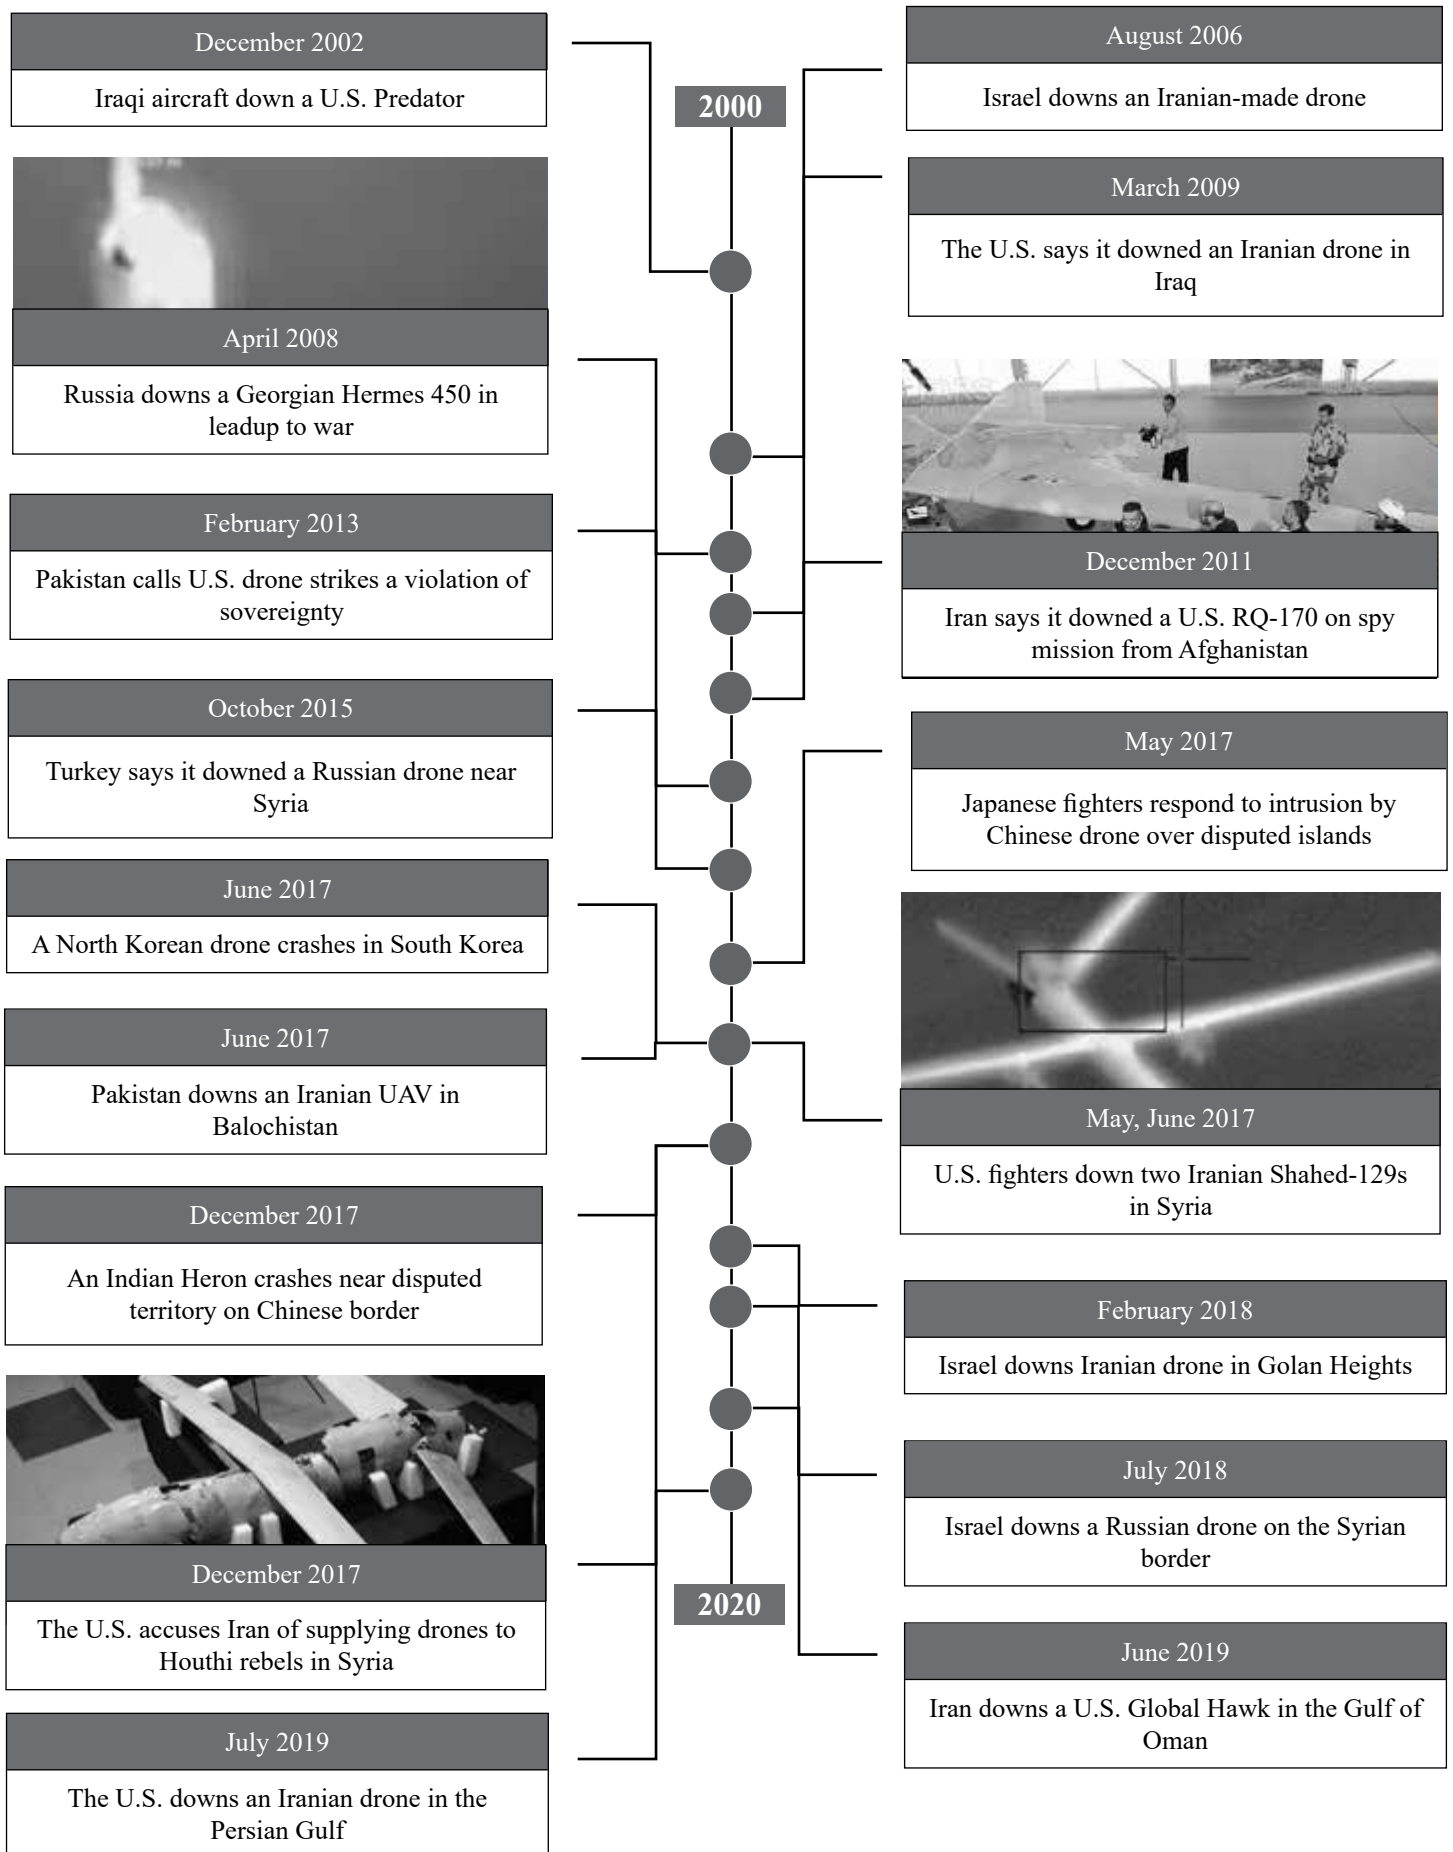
December 2002

Iraqi aircraft down a U.S. Predator

2000

August 2006

Israel downs an Iranian-made drone

March 2009

The U.S. says it downed an Iranian drone in Iraq

April 2008

Russia downs a Georgian Hermes 450 in leadup to war

February 2013

Pakistan calls U.S. drone strikes a violation of sovereignty

December 2011

Iran says it downed a U.S. RQ-170 on spy mission from Afghanistan

October 2015

Turkey says it downed a Russian drone near Syria

May 2017

Japanese fighters respond to intrusion by Chinese drone over disputed islands

June 2017

A North Korean drone crashes in South Korea

June 2017

Pakistan downs an Iranian UAV in Balochistan

May, June 2017

U.S. fighters down two Iranian Shahed-129s in Syria

December 2017

An Indian Heron crashes near disputed territory on Chinese border

February 2018

Israel downs Iranian drone in Golan Heights

July 2018

Israel downs a Russian drone on the Syrian border

December 2017

The U.S. accuses Iran of supplying drones to Houthi rebels in Syria

2020

June 2019

Iran downs a U.S. Global Hawk in the Gulf of Oman

July 2019

The U.S. downs an Iranian drone in the Persian Gulf